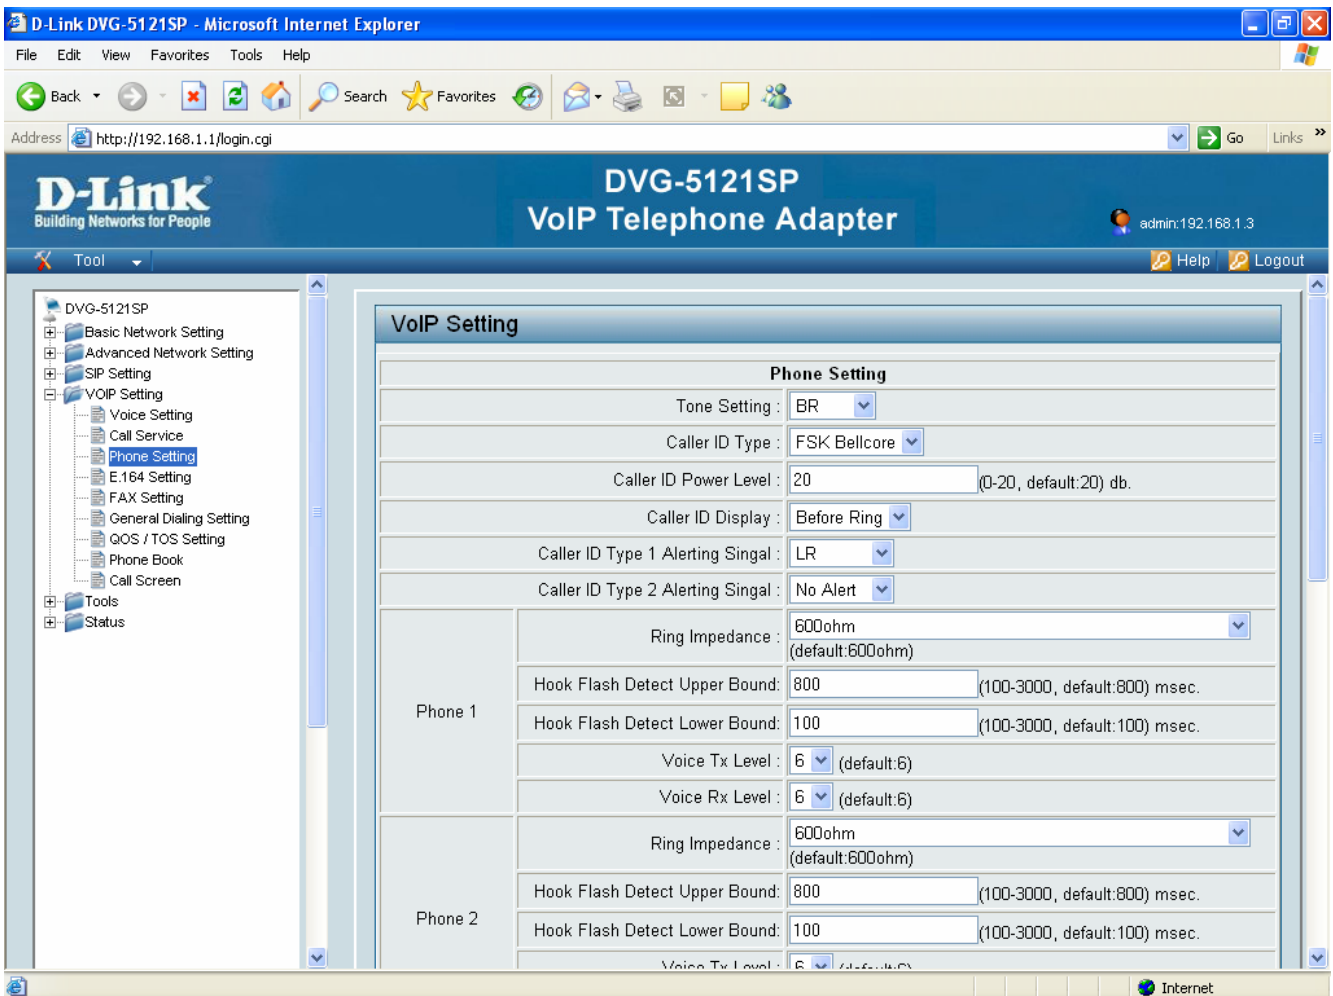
D-Link DVG-5121SP - Microsoft Internet Explorer

File Edit View Favorites Tools Help

Back Search Favorites

Address http://192.168.1.1/login.cgi Go Links

D-Link
Building Networks for People

DVG-5121SP
VoIP Telephone Adapter

admin:192.168.1.3

Tool Help Logout

DVG-5121SP
Basic Network Setting
Advanced Network Setting
SIP Setting
VOIP Setting
Voice Setting
Call Service
Phone Setting
E.164 Setting
FAX Setting
General Dialing Setting
QOS / TOS Setting
Phone Book
Call Screen
Tools
Status

VoIP Setting

| Phone Setting | | |
|---|---|---|
| Tone Setting : | BR | |
| Caller ID Type : | FSK Bellcore | |
| Caller ID Power Level : | 20 | (0-20, default:20) db. |
| Caller ID Display : | Before Ring | |
| Caller ID Type 1 Alerting Singal : | LR | |
| Caller ID Type 2 Alerting Singal : | No Alert | |
| Phone 1 | Ring Impedance : | 600ohm (default:600ohm) |
| | Hook Flash Detect Upper Bound: | 800 (100-3000, default:800) msec. |
| | Hook Flash Detect Lower Bound: | 100 (100-3000, default:100) msec. |
| | Voice Tx Level : | 6 (default:6) |
| | Voice Rx Level : | 6 (default:6) |
| Phone 2 | Ring Impedance : | 600ohm (default:600ohm) |
| | Hook Flash Detect Upper Bound: | 800 (100-3000, default:800) msec. |
| | Hook Flash Detect Lower Bound: | 100 (100-3000, default:100) msec. |
| | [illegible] | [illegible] |

Internet